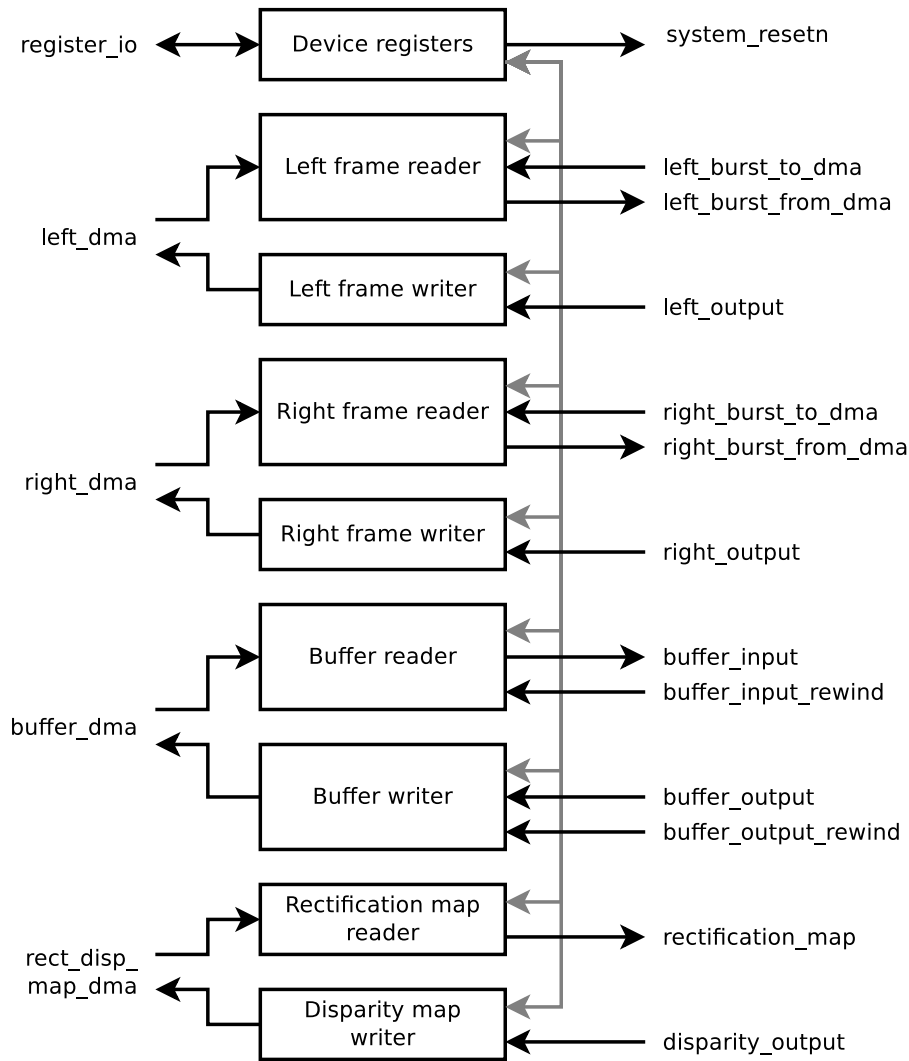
register_io

Device registers

system_resetn

Left frame reader

left_burst_to_dma

left_burst_from_dma

left_dma

Left frame writer

left_output

Right frame reader

right_burst_to_dma

right_burst_from_dma

right_dma

Right frame writer

right_output

Buffer reader

buffer_input

buffer_input_rewind

buffer_dma

Buffer writer

buffer_output

buffer_output_rewind

Rectification map reader

rectification_map

rect_disp_ map_dma

Disparity map writer

disparity_output